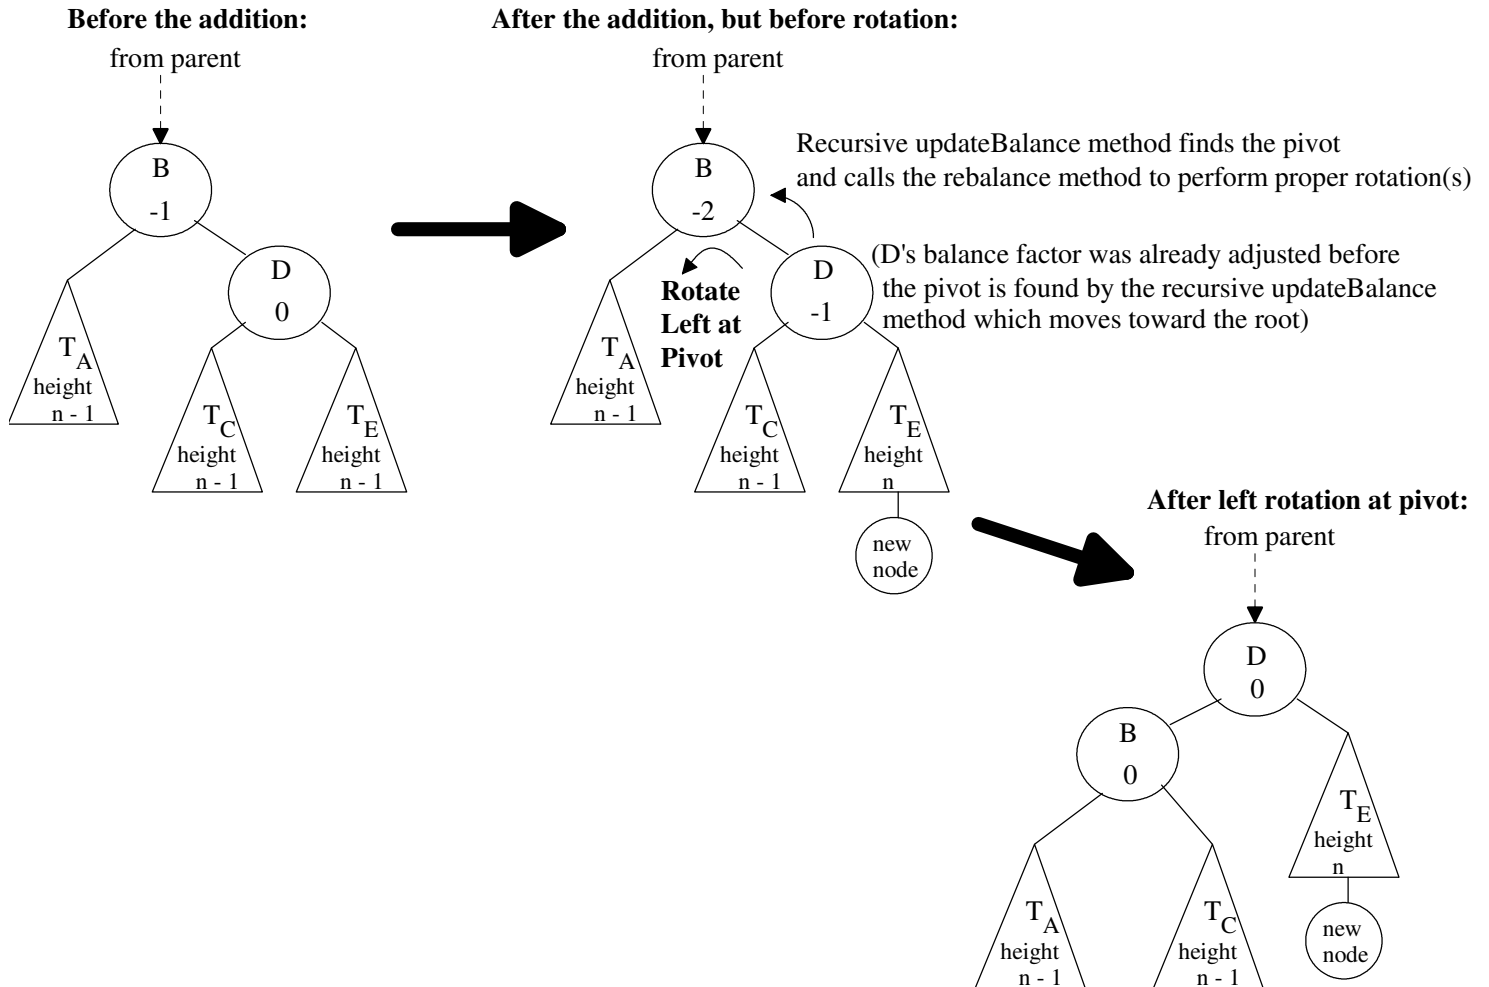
Before the addition:

from parent

B
-1

D
0

$T_A$
height
n - 1

$T_C$
height
n - 1

$T_E$
height
n - 1

After the addition, but before rotation:

from parent

Recursive updateBalance method finds the pivot and calls the rebalance method to perform proper rotation(s)

B
-2

(D's balance factor was already adjusted before the pivot is found by the recursive updateBalance method which moves toward the root)

D
-1

Rotate Left at Pivot

$T_A$
height
n - 1

$T_C$
height
n - 1

$T_E$
height
n

new node

After left rotation at pivot:

from parent

D
0

B
0

$T_E$
height
n

new node

$T_A$
height
n - 1

$T_C$
height
n - 1